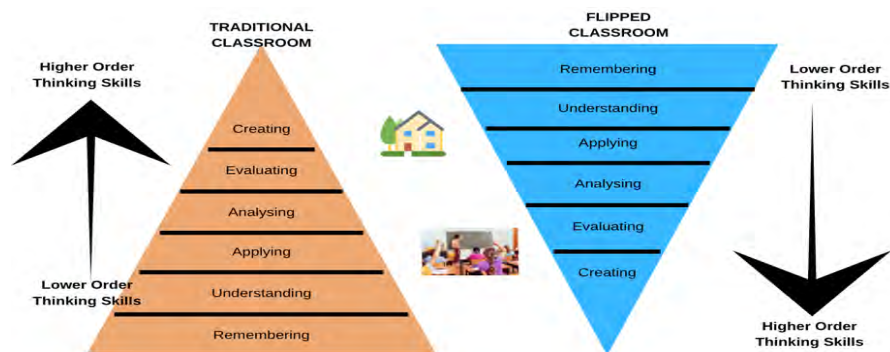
TRADITIONAL CLASSROOM

Higher Order Thinking Skills

Creating

Evaluating

Analysing

Applying

Lower Order Thinking Skills

Understanding

Remembering

FLIPPED CLASSROOM

Remembering

Lower Order Thinking Skills

Understanding

Applying

Analysing

Evaluating

Creating

Higher Order Thinking Skills